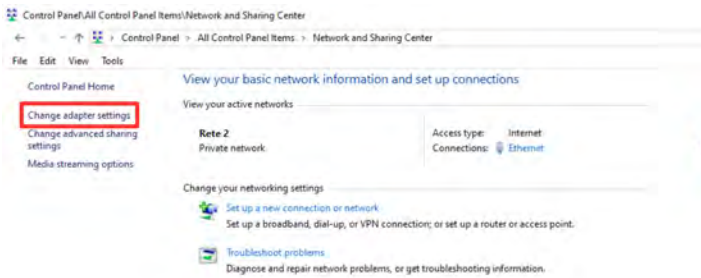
Control Panel\All Control Panel Items\Network and Sharing Center

Control Panel > All Control Panel Items > Network and Sharing Center

File Edit View Tools

Control Panel Home

Change adapter settings

Change advanced sharing settings

Media streaming options

View your basic network information and set up connections

View your active networks

Rete 2
Private network

Access type: Internet
Connections: Ethernet

Change your networking settings

Set up a new connection or network
Set up a broadband, dial-up, or VPN connection; or set up a router or access point.

Troubleshoot problems
Diagnose and repair network problems, or get troubleshooting information.